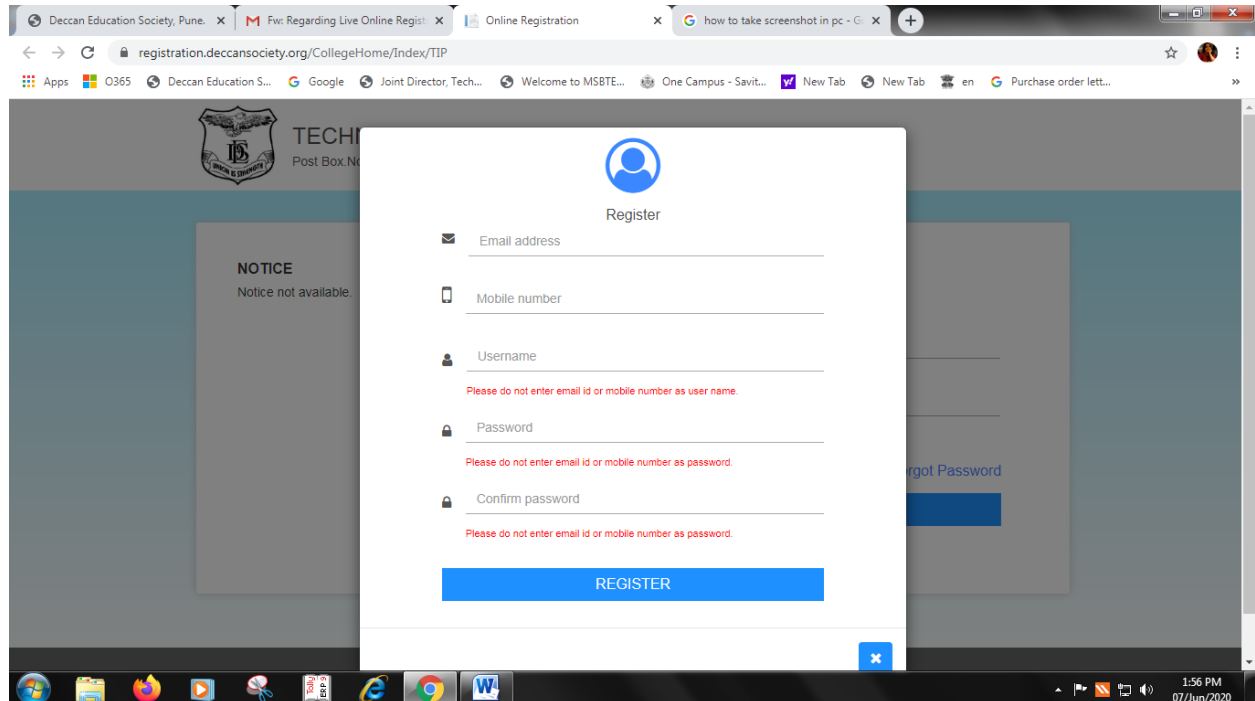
Deccan Education Society, Pune. ×
Fw: Regarding Live Online Regist ×
Online Registration ×
how to take screenshot in pc - G ×

registration.deccansociety.org/CollegeHome/Index/TIP

Apps O365 Deccan Education S... Google Joint Director, Tech... Welcome to MSBTE... One Campus - Savit... New Tab New Tab en Purchase order lett...

TECH
Post Box.N

NOTICE
Notice not available.

rgot Password

Register

Email address

Mobile number

Username

Please do not enter email id or mobile number as user name.

Password

Please do not enter email id or mobile number as password.

Confirm password

Please do not enter email id or mobile number as password.

REGISTER

×

1:56 PM
07/Jun/2020